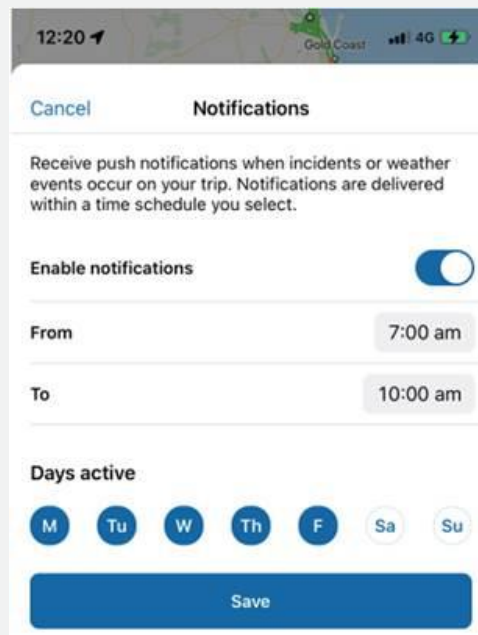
12:20

Gold Coast

4G

Cancel

Notifications

Receive push notifications when incidents or weather events occur on your trip. Notifications are delivered within a time schedule you select.

Enable notifications

From

7:00 am

To

10:00 am

Days active

M Tu W Th F Sa Su

Save